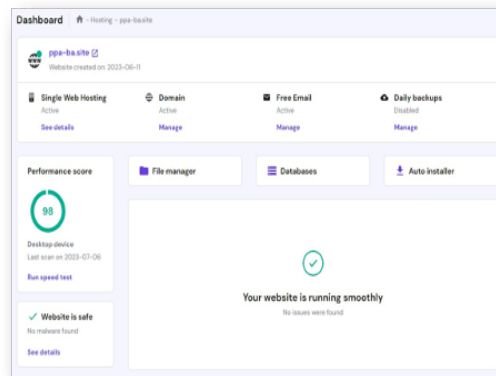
Dashboard - Hosting - ppa-ba.site

ppa-ba.site
Website created on: 2023-06-11

Single Web Hosting
Active
See details

Domain
Active
Manage

Free Email
Active
Manage

Daily backups
Disabled
Manage

Performance score
98
Desktop device
Last scan on 2023-07-06
Run speed test

File manager

Databases

Auto installer

Your website is running smoothly
No issues were found

Website is safe
No malware found
See details